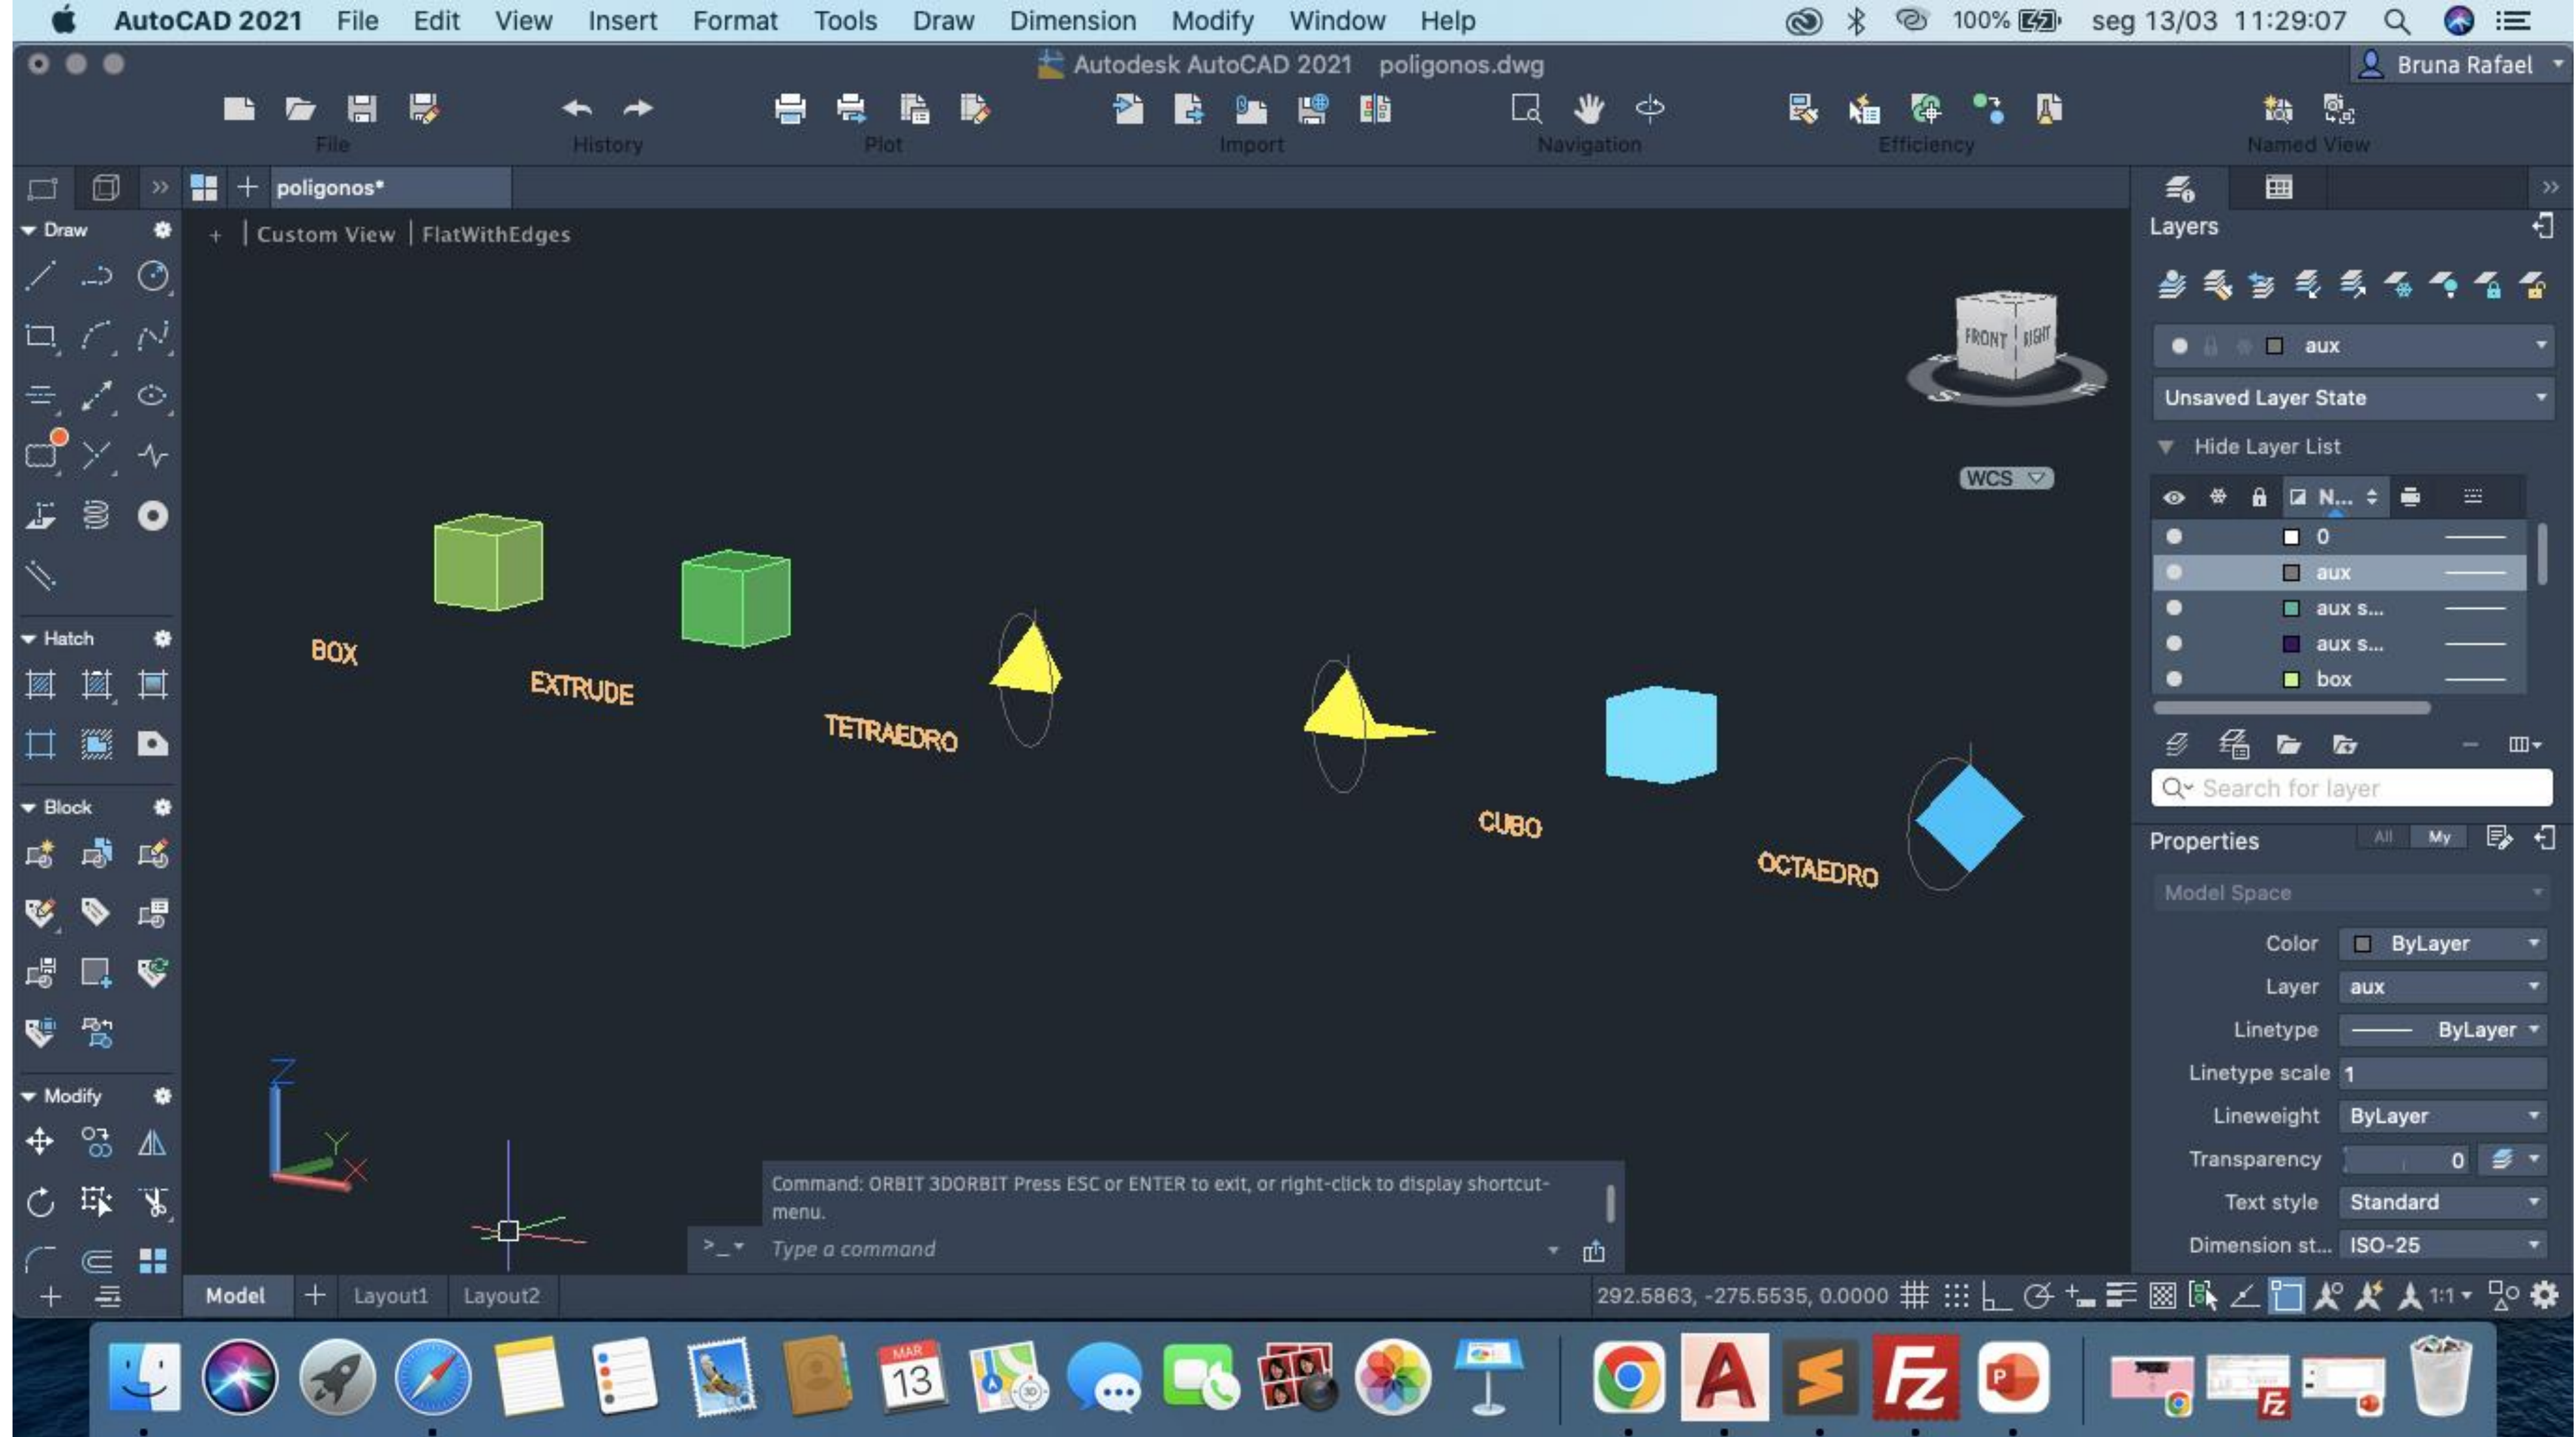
AutoCAD 2021 File Edit View Insert Format Tools Draw Dimension Modify Window Help

100% seg 13/03 11:29:07

Autodesk AutoCAD 2021 poligonos.dwg

Bruna Rafael

File History Plot Import Navigation Efficiency Named View

poligonos*

Draw

Hatch

Block

Modify

+ | Custom View | FlatWithEdges

FRONT RIGHT

WCS

BOX

EXTRUDE

TETRAEDRO

CUBO

OCTAEDRO

Command: ORBIT 3DORBIT Press ESC or ENTER to exit, or right-click to display shortcut-menu.

Type a command

Model Layout1 Layout2

292.5863, -275.5535, 0.0000

1:1

Layers

aux

Unsaved Layer State

Hide Layer List

N...

| Name |
|---|
| 0 |
| aux |
| aux s... |
| aux s... |
| box |

Search for layer

Properties All My

Model Space

| | |
|---|---|
| Color | ByLayer |
| Layer | aux |
| Linetype | ByLayer |
| Linetype scale | 1 |
| Lineweight | ByLayer |
| Transparency | 0 |
| Text style | Standard |
| Dimension st... | ISO-25 |

MAR 13